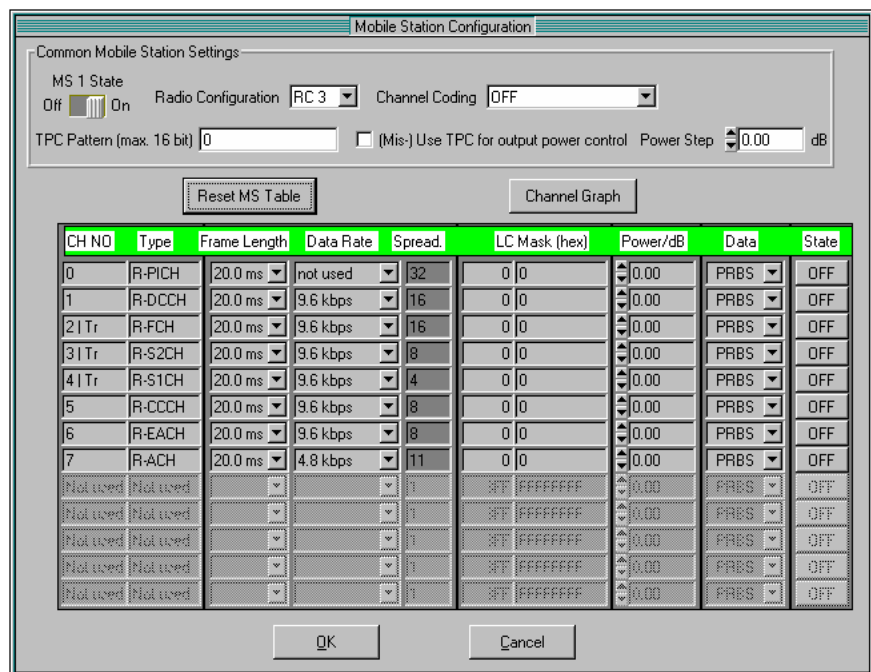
Mobile Station Configuration

Common Mobile Station Settings

MS 1 State

Off On

Radio Configuration RC 3

Channel Coding OFF

TPC Pattern (max. 16 bit) 0

(Mis-) Use TPC for output power control

Power Step 0.00 dB

Reset MS Table

Channel Graph

| CH NO | Type | Frame Length | Data Rate | Spread. | LC Mask (hex) | | Power/dB | Data | State |
|---|---|---|---|---|---|---|---|---|---|
| 0 | R-PICH | 20.0 ms | not used | 32 | 0 | 0 | 0.00 | PRBS | OFF |
| 1 | R-DCCH | 20.0 ms | 9.6 kbps | 16 | 0 | 0 | 0.00 | PRBS | OFF |
| 2 \| Tr | R-FCH | 20.0 ms | 9.6 kbps | 16 | 0 | 0 | 0.00 | PRBS | OFF |
| 3 \| Tr | R-S2CH | 20.0 ms | 9.6 kbps | 8 | 0 | 0 | 0.00 | PRBS | OFF |
| 4 \| Tr | R-S1CH | 20.0 ms | 9.6 kbps | 4 | 0 | 0 | 0.00 | PRBS | OFF |
| 5 | R-CCCH | 20.0 ms | 9.6 kbps | 8 | 0 | 0 | 0.00 | PRBS | OFF |
| 6 | R-EACH | 20.0 ms | 9.6 kbps | 8 | 0 | 0 | 0.00 | PRBS | OFF |
| 7 | R-ACH | 20.0 ms | 4.8 kbps | 11 | 0 | 0 | 0.00 | PRBS | OFF |
| Not used | Not used | | | 1 | 3FF | FFFFFFFF | 0.00 | PRBS | OFF |
| Not used | Not used | | | 1 | 3FF | FFFFFFFF | 0.00 | PRBS | OFF |
| Not used | Not used | | | 1 | 3FF | FFFFFFFF | 0.00 | PRBS | OFF |
| Not used | Not used | | | 1 | 3FF | FFFFFFFF | 0.00 | PRBS | OFF |
| Not used | Not used | | | 1 | 3FF | FFFFFFFF | 0.00 | PRBS | OFF |

OK

Cancel